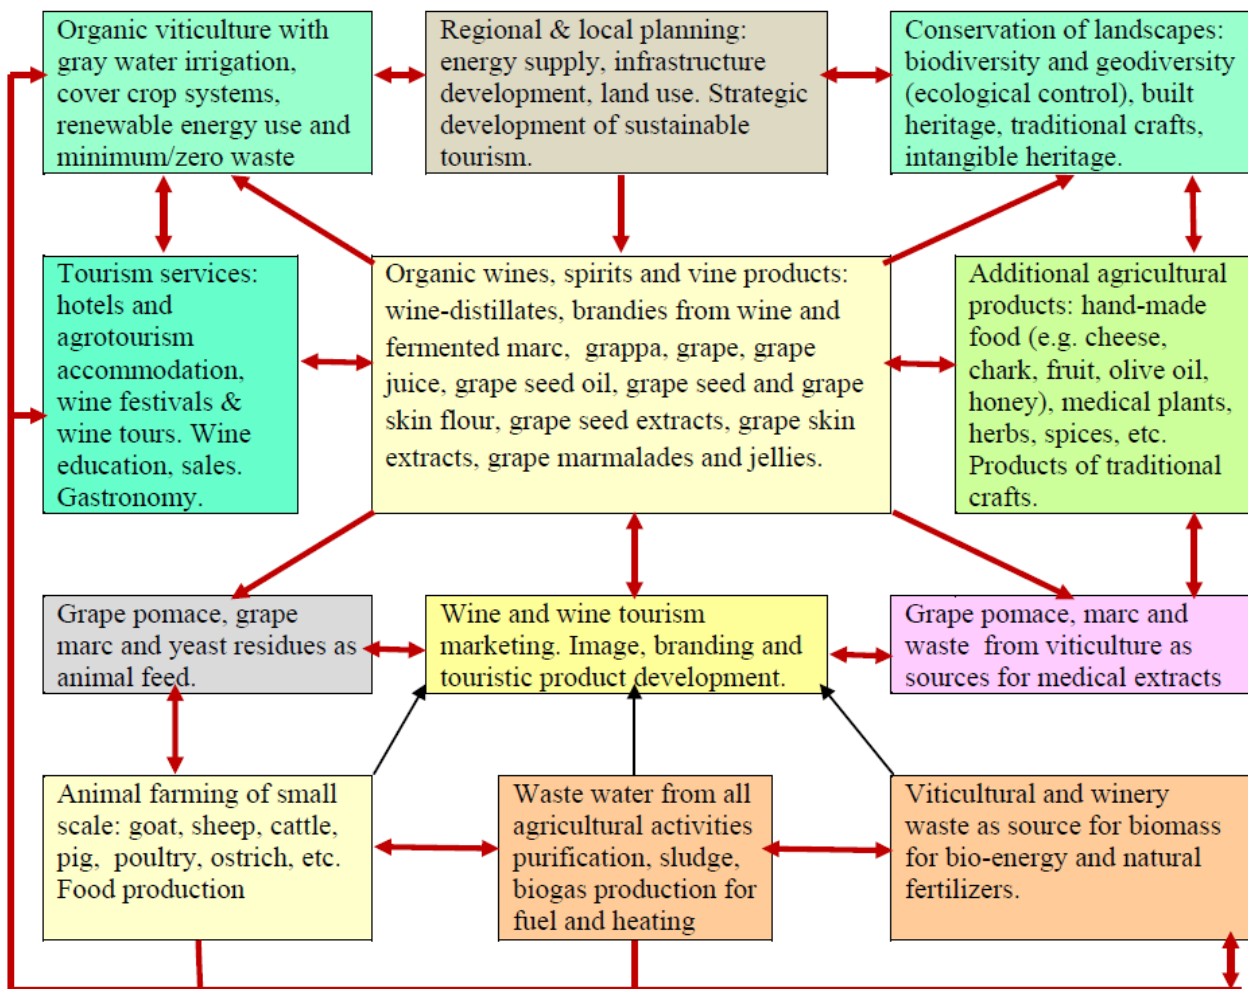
Organic viticulture with gray water irrigation, cover crop systems, renewable energy use and minimum/zero waste

Regional & local planning: energy supply, infrastructure development, land use. Strategic development of sustainable tourism.

Conservation of landscapes: biodiversity and geodiversity (ecological control), built heritage, traditional crafts, intangible heritage.

Tourism services: hotels and agrotourism accommodation, wine festivals & wine tours. Wine education, sales. Gastronomy.

Organic wines, spirits and vine products: wine-distillates, brandies from wine and fermented marc, grappa, grape, grape juice, grape seed oil, grape seed and grape skin flour, grape seed extracts, grape skin extracts, grape marmalades and jellies.

Additional agricultural products: hand-made food (e.g. cheese, chark, fruit, olive oil, honey), medical plants, herbs, spices, etc. Products of traditional crafts.

Grape pomace, grape marc and yeast residues as animal feed.

Wine and wine tourism marketing. Image, branding and touristic product development.

Grape pomace, marc and waste from viticulture as sources for medical extracts

Animal farming of small scale: goat, sheep, cattle, pig, poultry, ostrich, etc. Food production

Waste water from all agricultural activities purification, sludge, biogas production for fuel and heating

Viticultural and winery waste as source for biomass for bio-energy and natural fertilizers.